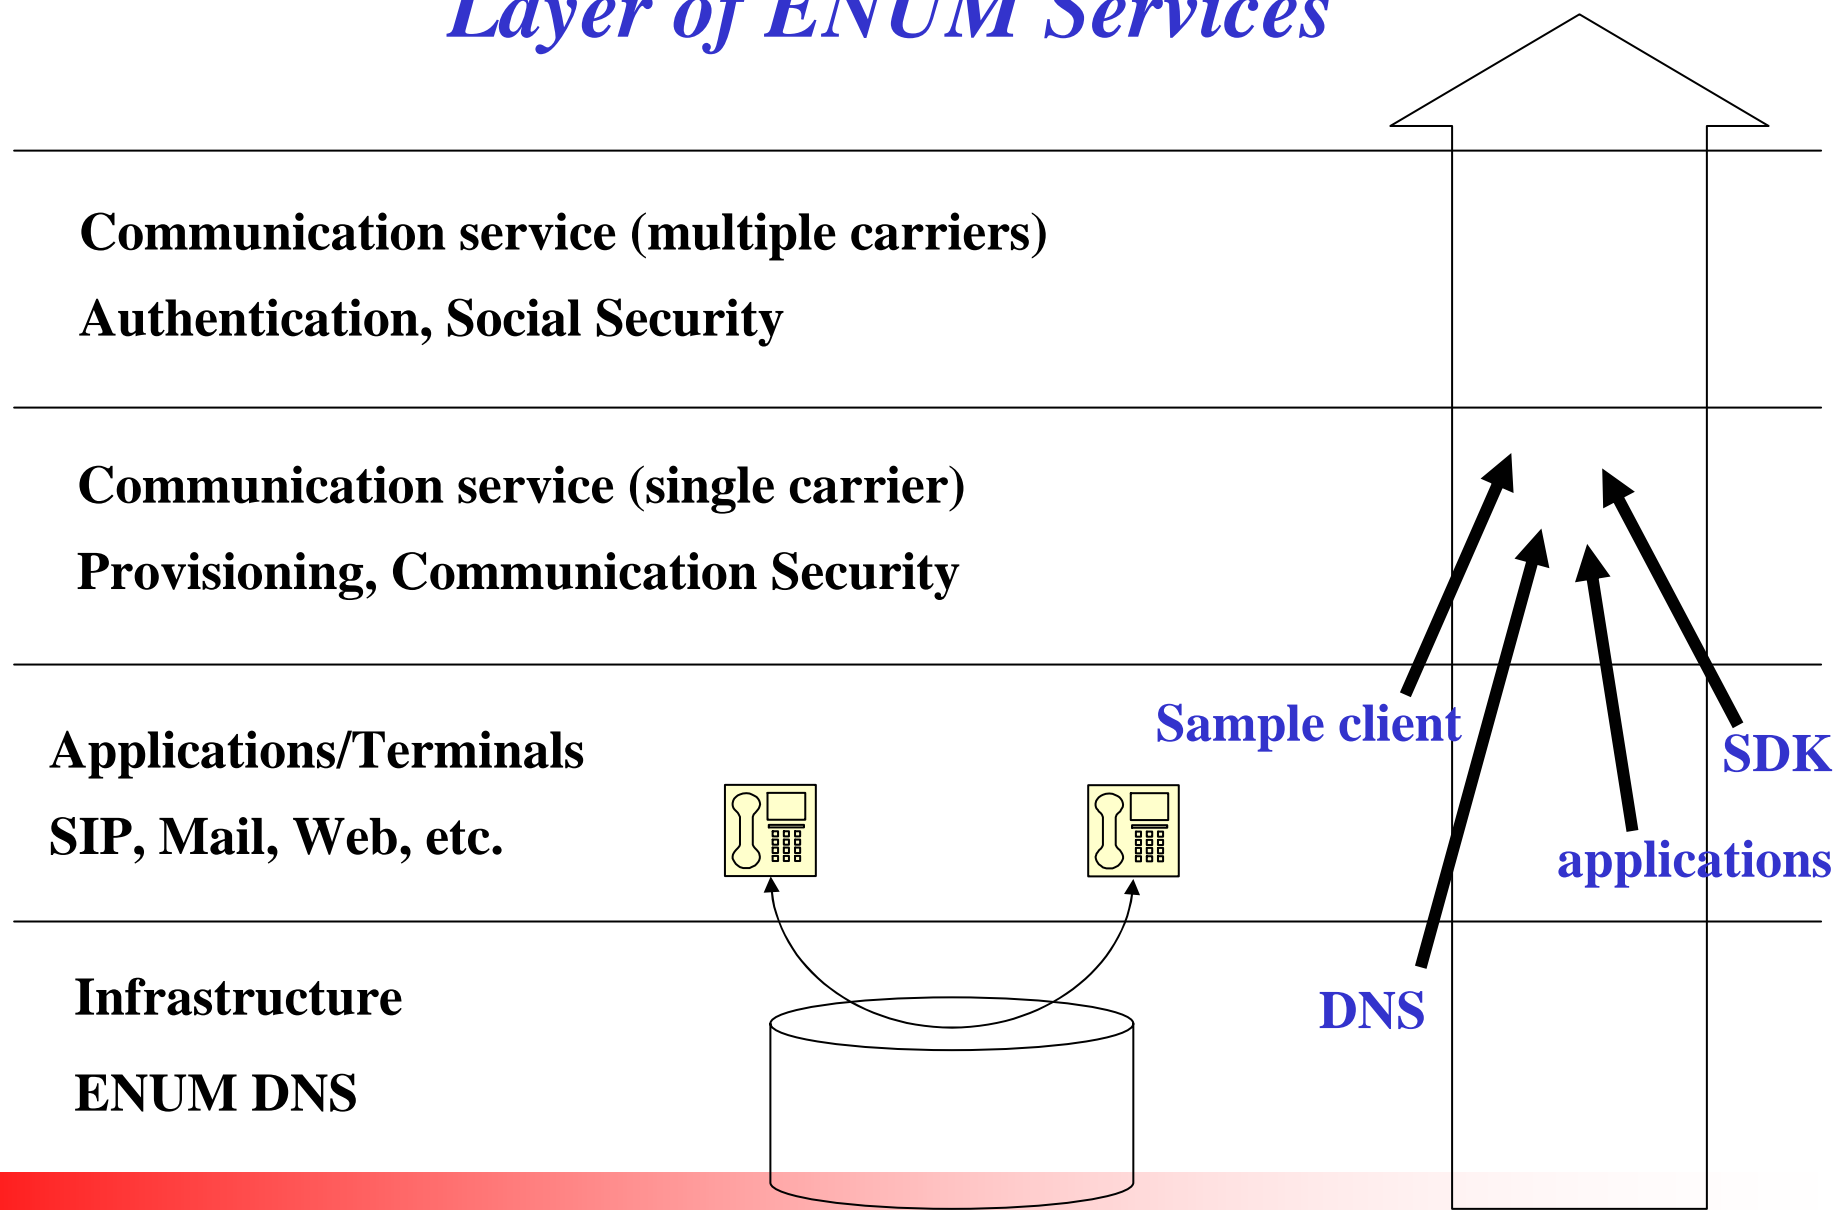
Layer of ENUM Services

Communication service (multiple carriers)

Authentication, Social Security

Communication service (single carrier)

Provisioning, Communication Security

Applications/Terminals

SIP, Mail, Web, etc.

Infrastructure

ENUM DNS

Sample client

SDK

applications

DNS